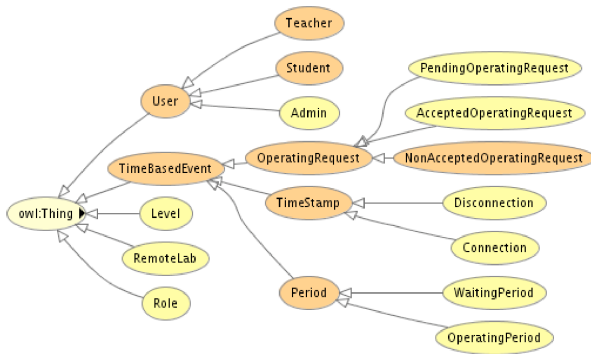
Teacher
Student
User
Admin
PendingOperatingRequest
AcceptedOperatingRequest
TimeBasedEvent
OperatingRequest
NonAcceptedOperatingRequest
TimeStamp
Disconnection
owl:Thing
Level
Connection
RemoteLab
Period
WaitingPeriod
Role
OperatingPeriod